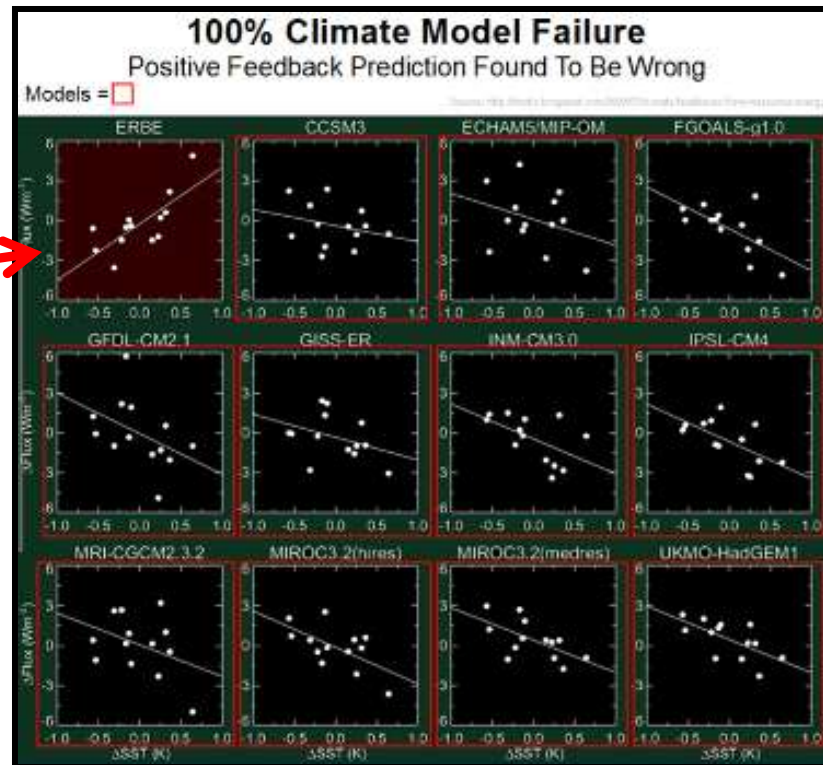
100% Climate Model Failure

Positive Feedback Prediction Found To Be Wrong

Models =

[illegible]

ERBE

CCSM3

ECHAM5/MPI-OM

FGOALS-g1.0

GFDL-CM2.1

GISS-ER

INM-CM3.0

IPSL-CM4

MRI-CGCM2.3.2

MIROC3.2(hires)

MIROC3.2(medres)

UKMO-HadGEM1

6

3

0

-3

-6

-1.0 -0.5 0.0 0.5 1.0

$\delta$Flux (Wm$^{-2}$)

$\delta$SST (K)